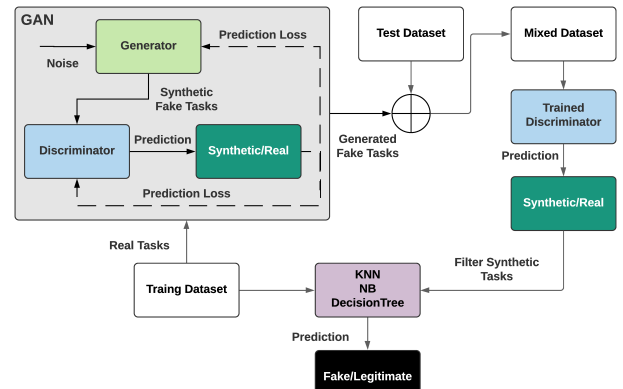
GAN

Generator

Prediction Loss

Noise

Synthetic Fake Tasks

Discriminator

Prediction

Synthetic/Real

Prediction Loss

Generated Fake Tasks

Test Dataset

Mixed Dataset

Trained Discriminator

Prediction

Synthetic/Real

Real Tasks

Traing Dataset

KNN
NB
DecisionTree

Filter Synthetic Tasks

Prediction

Fake/Legitimate